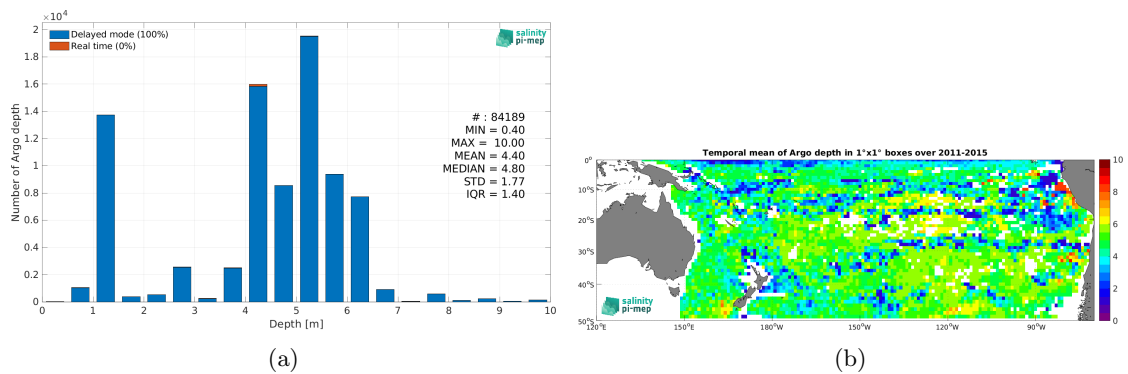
$\times 10^4$

Delayed mode (100%)

Real time (0%)

salinity pi-mep

# : 84189
MIN = 0.40
MAX = 10.00
MEAN = 4.40
MEDIAN = 4.80
STD = 1.77
IQR = 1.40

Number of Argo depth

2
1.8
1.6
1.4
1.2
1
0.8
0.6
0.4
0.2
0

0 1 2 3 4 5 6 7 8 9 10

Depth [m]

(a)

Temporal mean of Argo depth in 1°x1° boxes over 2011-2015

0°
10°S
20°S
30°S
40°S
50°S

120°E 150°E 180°W 150°W 120°W 90°W

10
8
6
4
2
0

salinity pi-mep

(b)